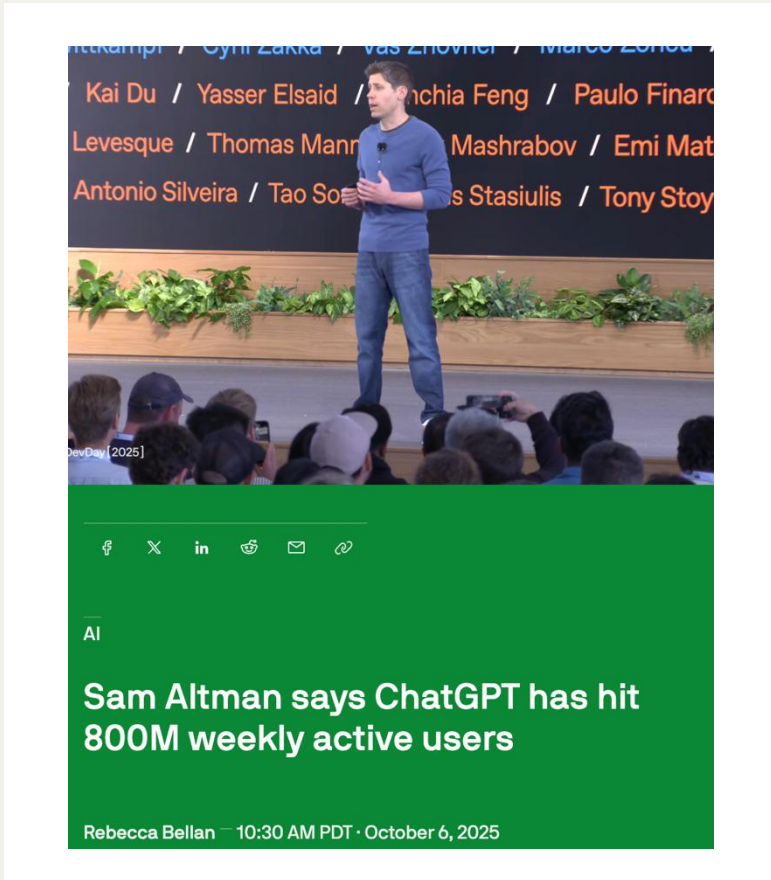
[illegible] / Cyril Zakka / Vas Zhovner / Marco Zonca /

Kai Du / Yasser Elsaid / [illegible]chia Feng / Paulo Finar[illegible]

Levesque / Thomas Mann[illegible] Mashrabov / Emi Mat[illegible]

Antonio Silveira / Tao So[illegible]s Stasiulis / Tony Stoy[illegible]

DevDay[2025]

AI

Sam Altman says ChatGPT has hit 800M weekly active users

Rebecca Bellan 10:30 AM PDT · October 6, 2025